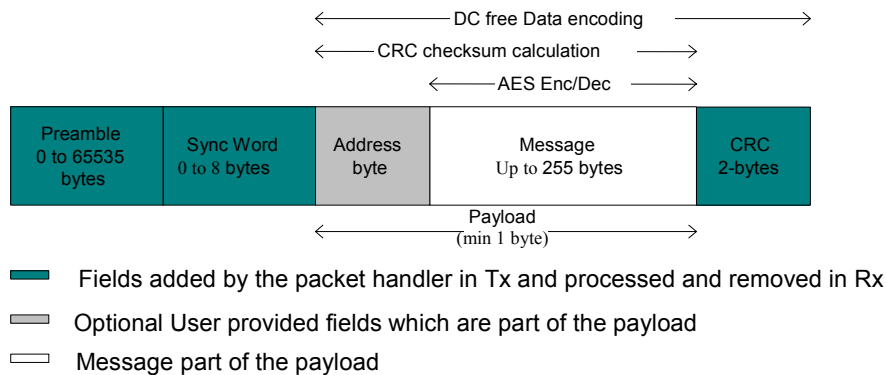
DC free Data encoding

CRC checksum calculation

AES Enc/Dec

Preamble
0 to 65535
bytes

Sync Word
0 to 8 bytes

Address
byte

Message
Up to 255 bytes

CRC
2-bytes

Payload
(min 1 byte)

Fields added by the packet handler in Tx and processed and removed in Rx

Optional User provided fields which are part of the payload

Message part of the payload